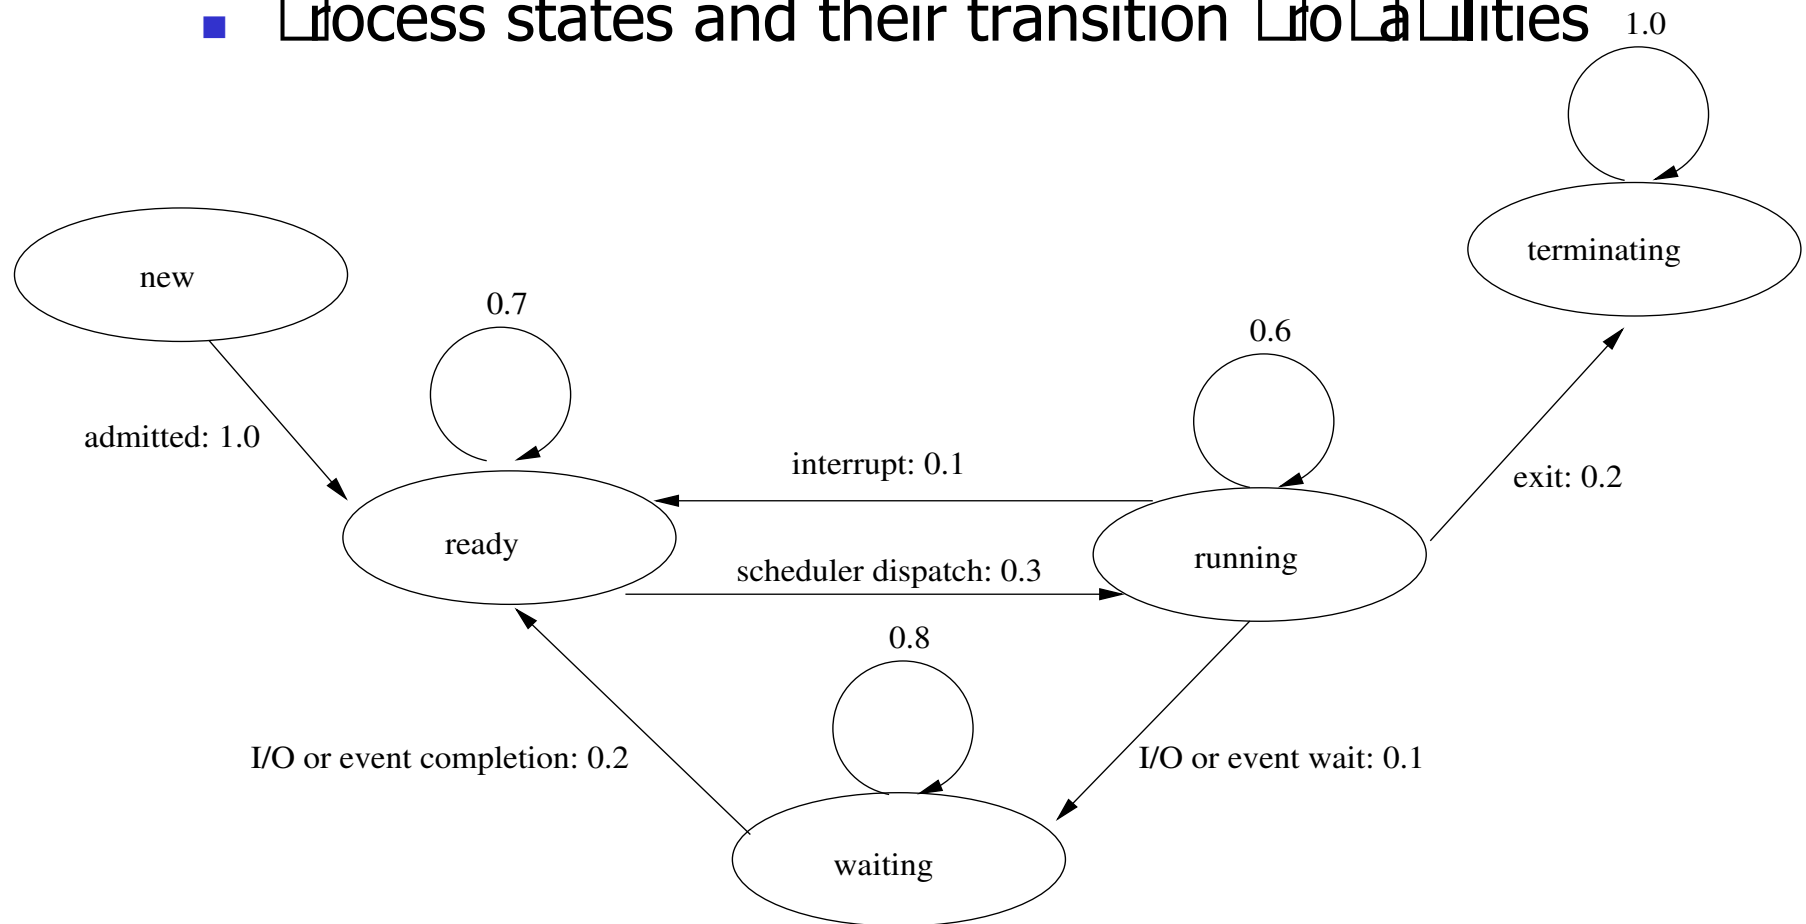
Process states and their transition probabilities

1.0

terminating

new

0.7

0.6

admitted: 1.0

interrupt: 0.1

exit: 0.2

ready

running

scheduler dispatch: 0.3

0.8

I/O or event completion: 0.2

I/O or event wait: 0.1

waiting